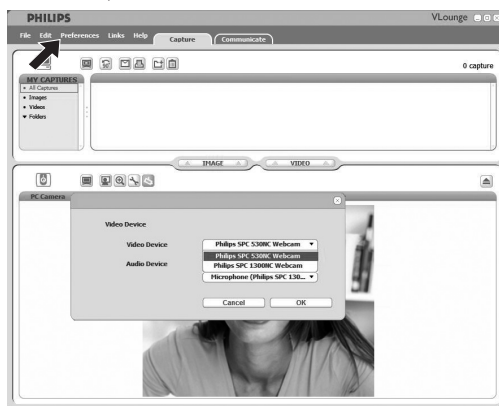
PHILIPS

VLounge

File Edit Preferences Links Help

Capture

Communicate

0 capture

MY CAPTURES

All Captures

Images

Videos

Folders

IMAGE

VIDEO

PC Camera

Video Device

Video Device

Philips SPC 530NC Webcam

Audio Device

Philips SPC 530NC Webcam

Philips SPC 1300NC Webcam

Microphone (Philips SPC 130...

Cancel

OK